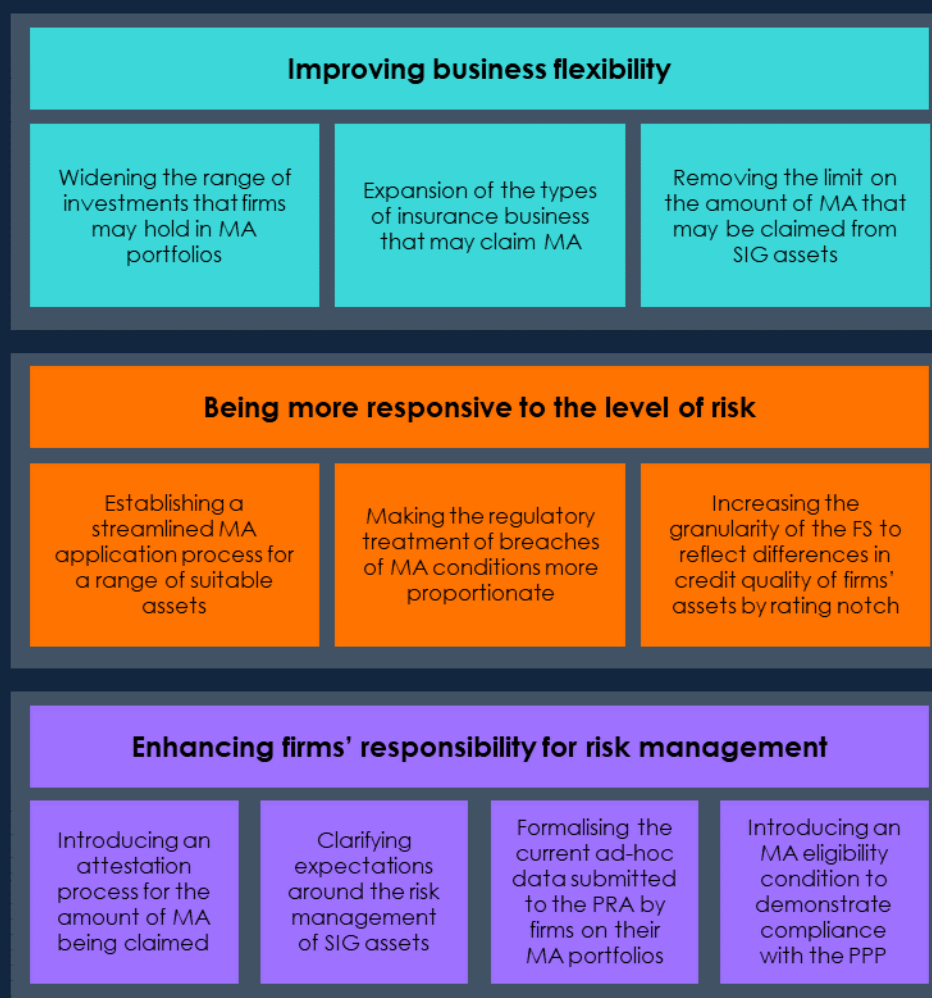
Improving business flexibility

Widening the range of investments that firms may hold in MA portfolios

Expansion of the types of insurance business that may claim MA

Removing the limit on the amount of MA that may be claimed from SIG assets

Being more responsive to the level of risk

Establishing a streamlined MA application process for a range of suitable assets

Making the regulatory treatment of breaches of MA conditions more proportionate

Increasing the granularity of the FS to reflect differences in credit quality of firms' assets by rating notch

Enhancing firms' responsibility for risk management

Introducing an attestation process for the amount of MA being claimed

Clarifying expectations around the risk management of SIG assets

Formalising the current ad-hoc data submitted to the PRA by firms on their MA portfolios

Introducing an MA eligibility condition to demonstrate compliance with the PPP